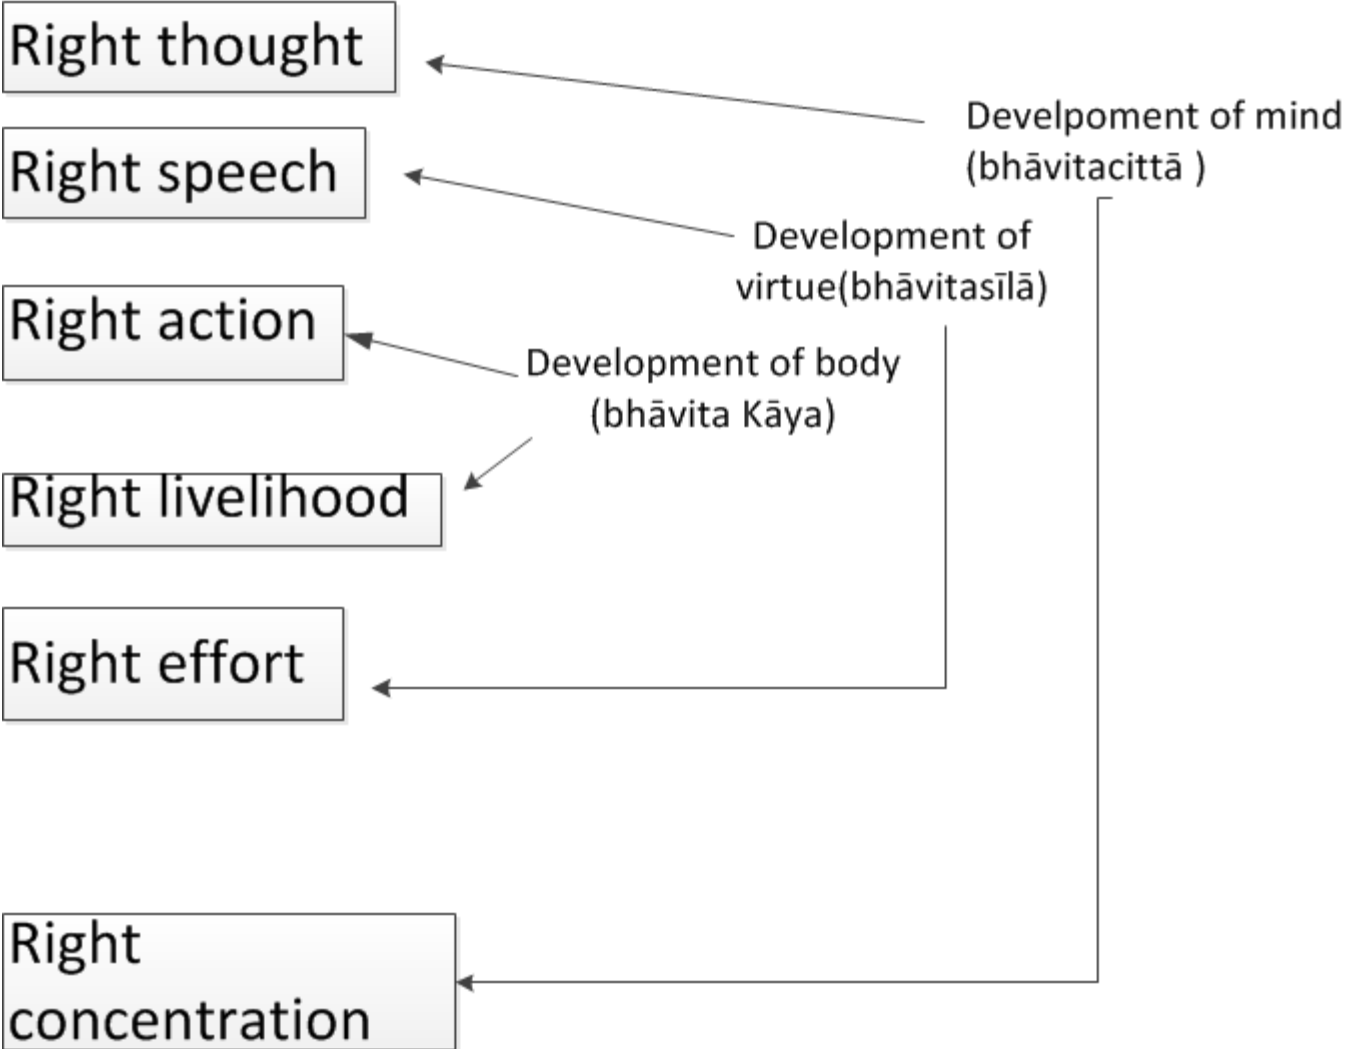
Right thought

Right speech

Right action

Right livelihood

Right effort

Right concentration

Develpoment of mind (bhāvitacittā )

Development of virtue(bhāvitasīlā)

Development of body (bhāvita Kāya)